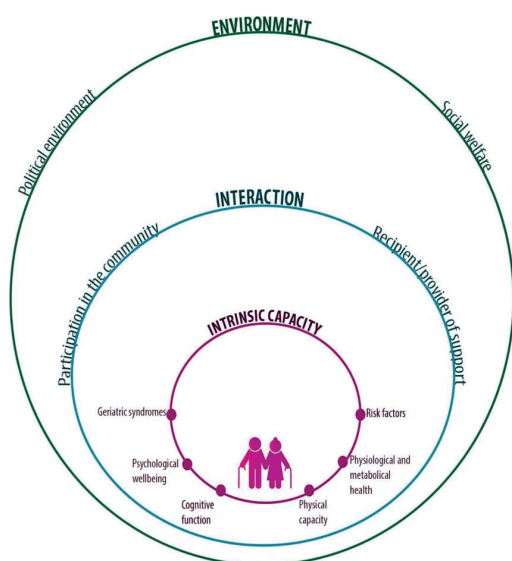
ENVIRONMENT

Political environment

Social welfare

INTERACTION

Participation in the community

Recipient/provider of support

INTRINSIC CAPACITY

Geriatric syndromes

Risk factors

Psychological wellbeing

Physiological and metabolical health

Cognitive function

Physical capacity